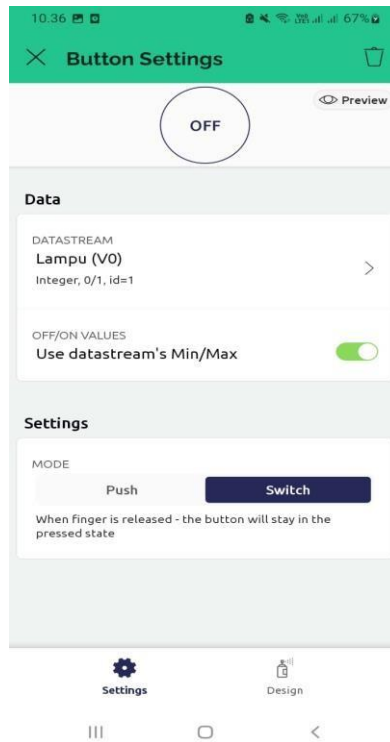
10.36

67%

Button Settings

Preview

OFF

Data

DATASTREAM
Lampu (V0)
Integer, 0/1, id=1

OFF/ON VALUES
Use datastream's Min/Max

Settings

MODE
Push
Switch
When finger is released - the button will stay in the pressed state

Settings
Design